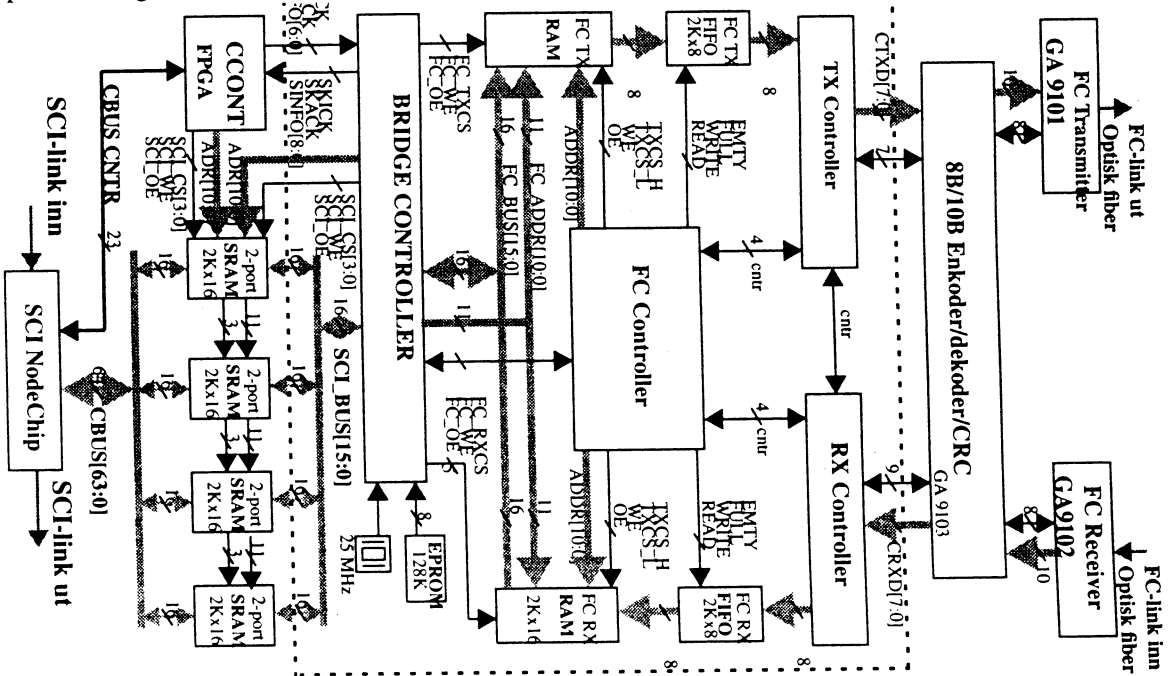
SCI-link inn
CBUS CNTR
23
SCI NodeChip
SCI-link ut
CBUS[63:0]
64
CCONT FPGA
ADR[10:0]
SCI_CS[3:0]
SCI_WE
SCI_OE
SKICK
SKACK
SINFO[8:0]
SCI_CS[3:0]
SCI_WE
SCI_OE
2-port SRAM 2Kx16
2-port SRAM 2Kx16
2-port SRAM 2Kx16
2-port SRAM 2Kx16
16
11
3
SCI_BUS[15:0]
BRIDGE CONTROLLER
FC_TXCS
FC_WE
FC_OE
FC_RXCS
FC_WE
FC_OE
25 MHz
EPROM 128K
8
FC TX RAM
FC TX FIFO 2Kx8
ADDR[10:0]
FC_ADDR[10:0]
FC_BUS[15:0]
TXCS_H
TXCS_L
WE
OE
EMTY
FULL
WRITE
READ
FC Controller
cntr
4
TX Controller
RX Controller
CTXD[7:0]
CRXD[7:0]
8B/10B Enkoder/dekoder/CRC
GA 9103
FC TX FIFO
FC RX RAM 2Kx16
FC RX FIFO 2Kx8
FC Transmitter GA 9101
FC-link ut Optisk fiber
FC Receiver GA9102
FC-link inn Optisk fiber
10
8
9